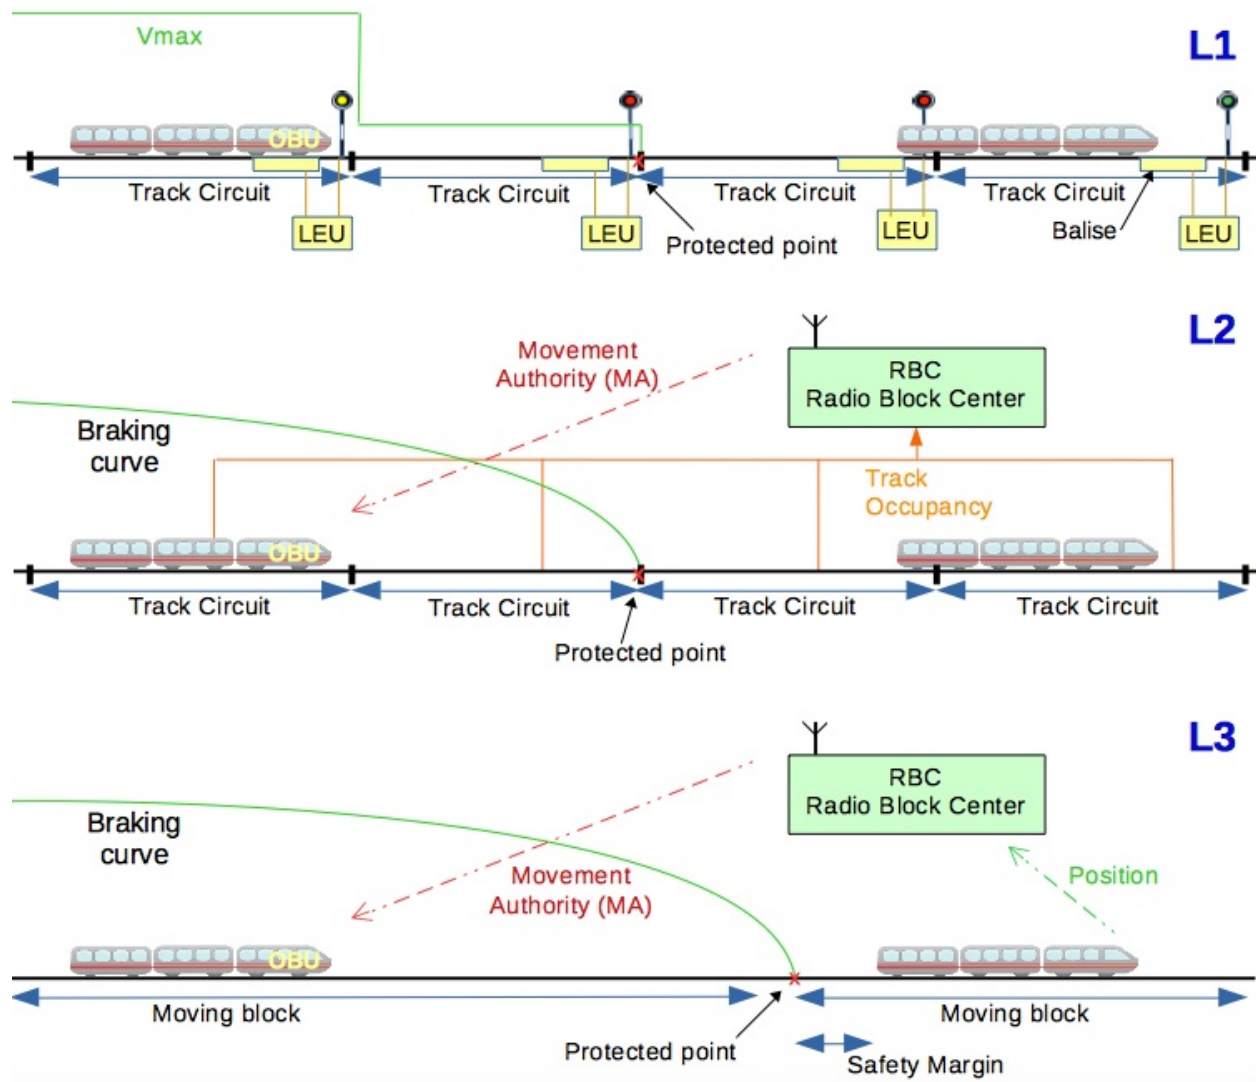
Vmax

L1

OBU

Track Circuit

Track Circuit

Track Circuit

Track Circuit

LEU

LEU

Protected point

LEU

Balise

LEU

L2

Movement Authority (MA)

RBC
Radio Block Center

Braking curve

Track Occupancy

OBU

Track Circuit

Track Circuit

Track Circuit

Track Circuit

Protected point

L3

RBC
Radio Block Center

Braking curve

Position

Movement Authority (MA)

OBU

Moving block

Moving block

Protected point

Safety Margin